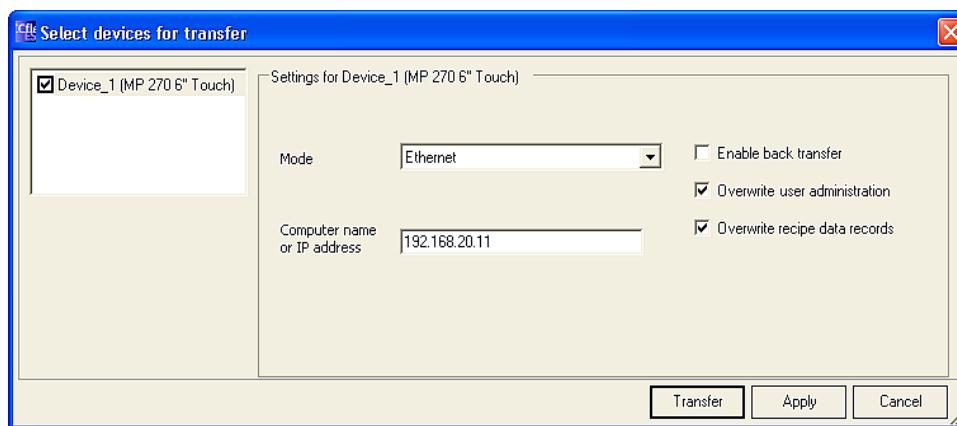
Select devices for transfer

Device_1 (MP 270 6" Touch)

Settings for Device_1 (MP 270 6" Touch)

Mode
Ethernet

Computer name or IP address
192.168.20.11

Enable back transfer
Overwrite user administration
Overwrite recipe data records

Transfer
Apply
Cancel